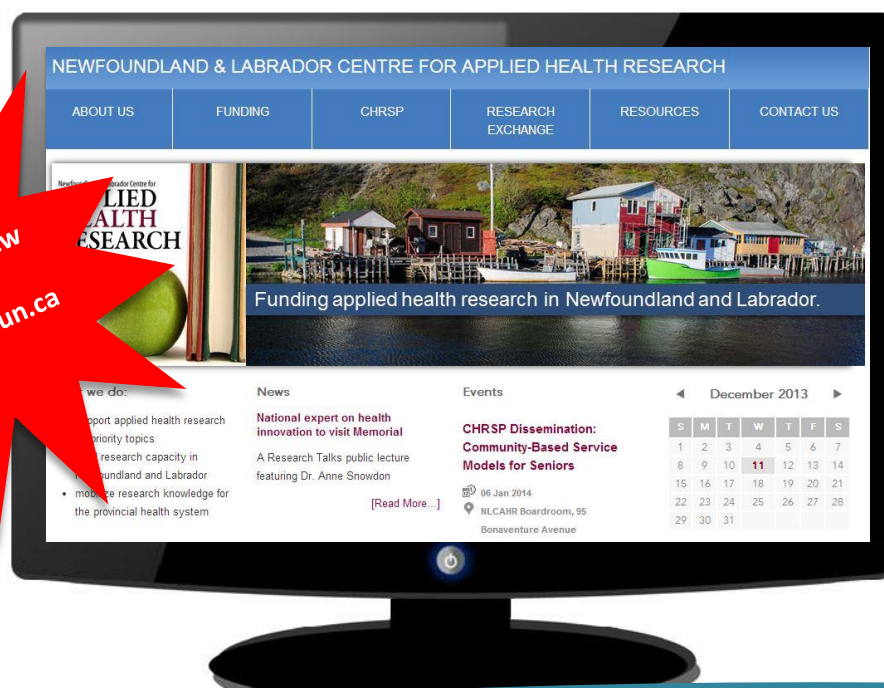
NEWFOUNDLAND & LABRADOR CENTRE FOR APPLIED HEALTH RESEARCH

ABOUT US FUNDING CHRSP RESEARCH EXCHANGE RESOURCES CONTACT US

w

un.ca

Newfoundland & Labrador Centre for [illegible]LIED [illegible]HEALTH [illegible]ESEARCH

Funding applied health research in Newfoundland and Labrador.

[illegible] we do:

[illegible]pport applied health research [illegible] priority topics
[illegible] research capacity in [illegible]foundland and Labrador
• mob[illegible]e research knowledge for the provincial health system

News

National expert on health innovation to visit Memorial

A Research Talks public lecture featuring Dr. Anne Snowdon

[Read More...]

Events

CHRSP Dissemination: Community-Based Service Models for Seniors

06 Jan 2014

NLCAHR Boardroom, 95 Bonaventure Avenue

◄ December 2013 ►

| S | M | T | W | T | F | S |
|---|---|---|---|---|---|---|
| 1 | 2 | 3 | 4 | 5 | 6 | 7 |
| 8 | 9 | 10 | 11 | 12 | 13 | 14 |
| 15 | 16 | 17 | 18 | 19 | 20 | 21 |
| 22 | 23 | 24 | 25 | 26 | 27 | 28 |
| 29 | 30 | 31 | | | | |